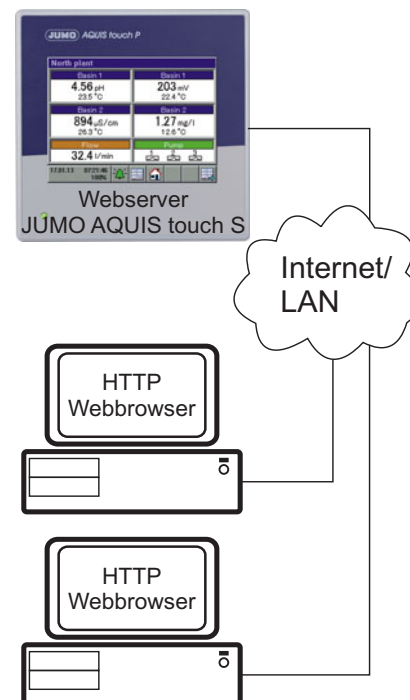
JUMO AQUIS touch P

North plant

Basin 1
4.56 pH
23.5 °C

Basin 1
203 mV
22.4 °C

Basin 2
894 µS/cm
26.3 °C

Basin 2
1.27 mg/l
12.6 °C

Flow
32.4 l/min

Pump

Webserver
JUMO AQUIS touch S

Internet/
LAN

HTTP
Webbrowser

HTTP
Webbrowser